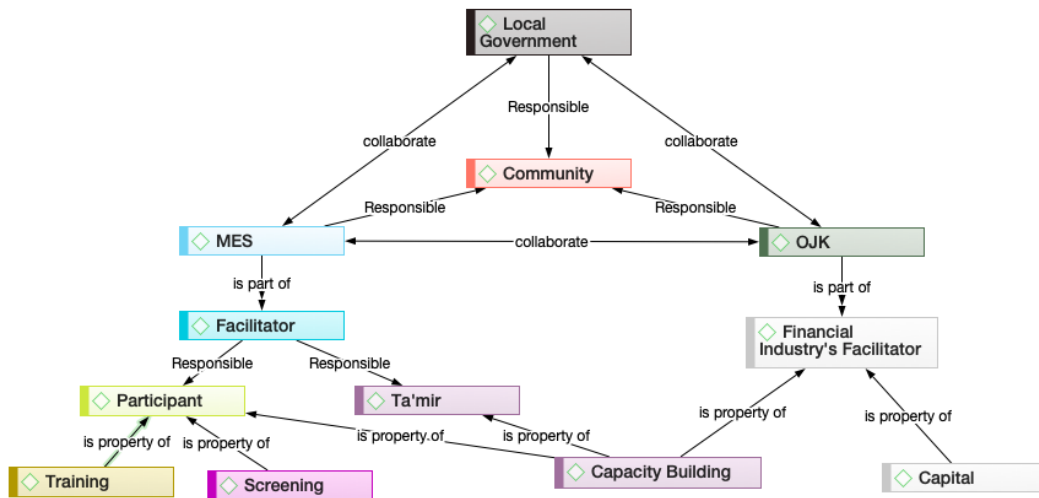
Local Government

Responsible

collaborate

collaborate

Community

Responsible

Responsible

MES

collaborate

OJK

is part of

is part of

Facilitator

Financial Industry's Facilitator

Responsible

Responsible

Participant

Ta'mir

is property of

is property of

is property of

is property.of

is property of

is property of

Training

Screening

Capacity Building

Capital